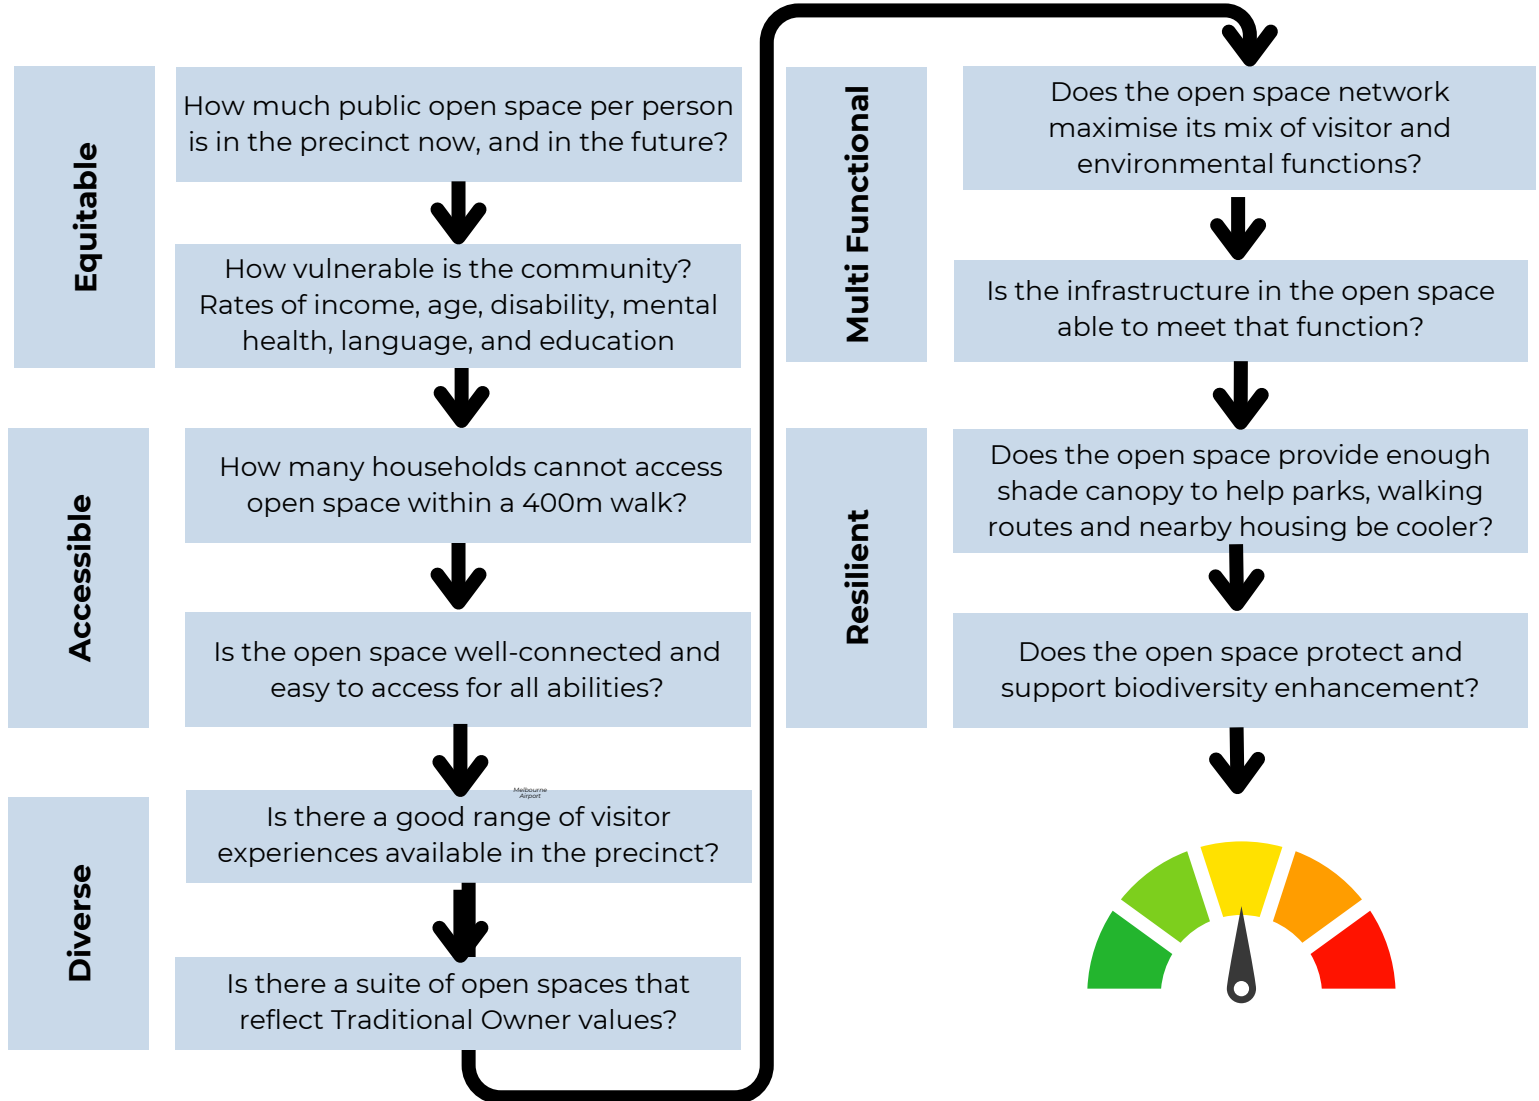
Equitable

How much public open space per person is in the precinct now, and in the future?

How vulnerable is the community? Rates of income, age, disability, mental health, language, and education

Accessible

How many households cannot access open space within a 400m walk?

Is the open space well-connected and easy to access for all abilities?

Diverse

Melbourne Airport

Is there a good range of visitor experiences available in the precinct?

Is there a suite of open spaces that reflect Traditional Owner values?

Multi Functional

Does the open space network maximise its mix of visitor and environmental functions?

Is the infrastructure in the open space able to meet that function?

Resilient

Does the open space provide enough shade canopy to help parks, walking routes and nearby housing be cooler?

Does the open space protect and support biodiversity enhancement?